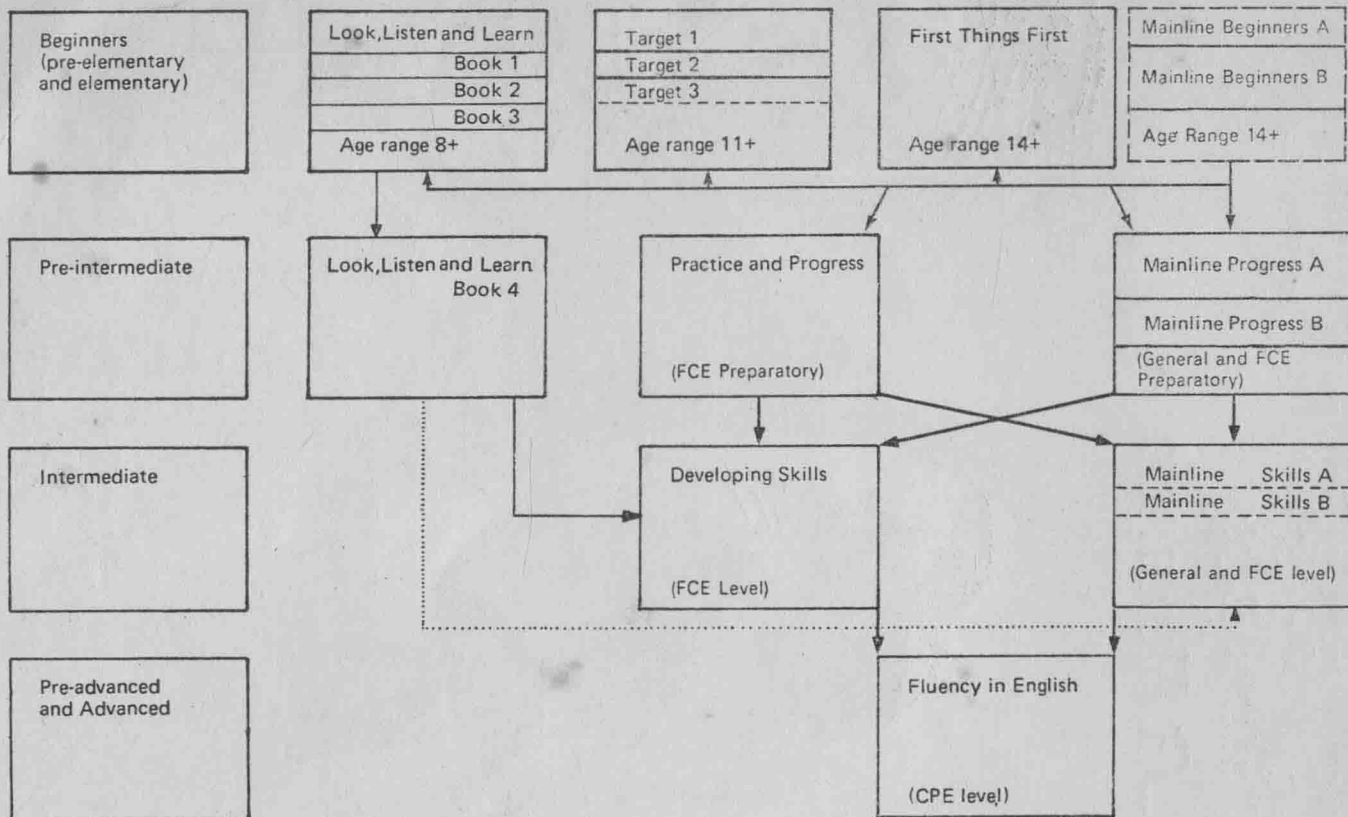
Beginners (pre-elementary and elementary)

Look, Listen and Learn
Book 1
Book 2
Book 3
Age range 8+

Target 1
Target 2
Target 3
Age range 11+

First Things First
Age range 14+

Mainline Beginners A
Mainline Beginners B
Age Range 14+

Pre-intermediate

Look, Listen and Learn
Book 4

Practice and Progress
(FCE Preparatory)

Mainline Progress A
Mainline Progress B
(General and FCE Preparatory)

Intermediate

Developing Skills
(FCE Level)

Mainline Skills A
Mainline Skills B
(General and FCE level)

Pre-advanced and Advanced

Fluency in English
(CPE level)